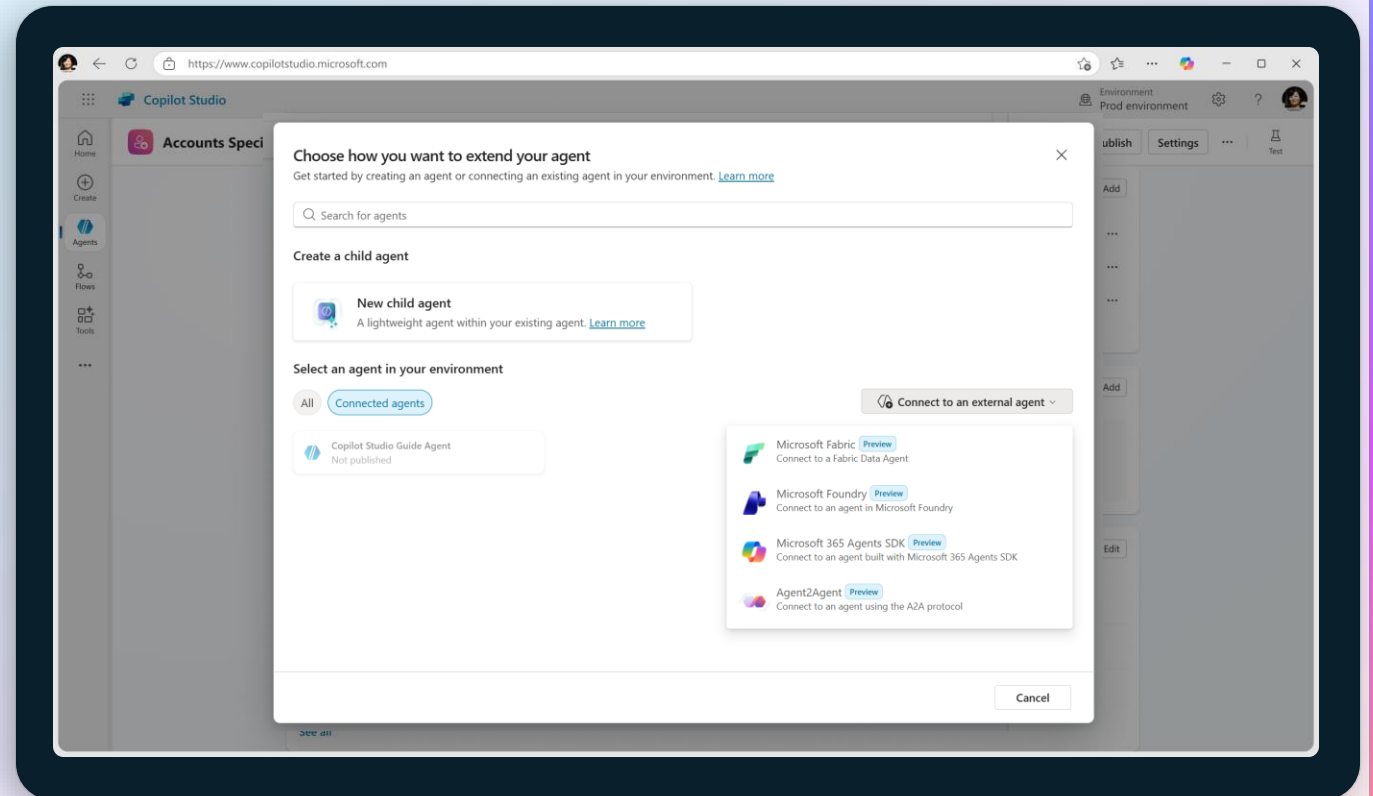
https://www.copilotstudio.microsoft.com

Copilot Studio

Environment
Prod environment

Home
Create
Agents
Flows
Tools
...

Accounts Speci

ublish
Settings
...
Test

Add
Add
Edit

Choose how you want to extend your agent
Get started by creating an agent or connecting an existing agent in your environment. Learn more

Search for agents

Create a child agent

New child agent
A lightweight agent within your existing agent. Learn more

Select an agent in your environment

All
Connected agents

Connect to an external agent

Copilot Studio Guide Agent
Not published

Microsoft Fabric Preview
Connect to a Fabric Data Agent

Microsoft Foundry Preview
Connect to an agent in Microsoft Foundry

Microsoft 365 Agents SDK Preview
Connect to an agent built with Microsoft 365 Agents SDK

Agent2Agent Preview
Connect to an agent using the A2A protocol

Cancel

See all